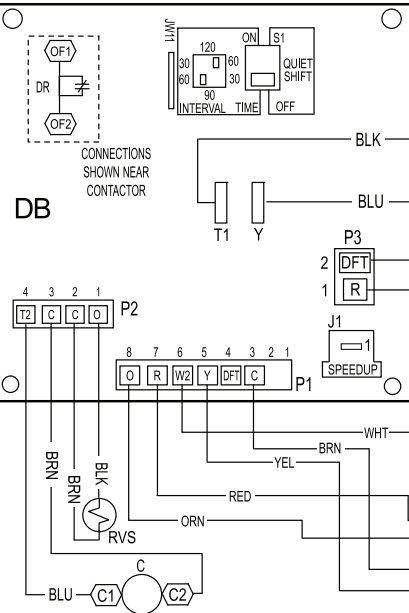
OF1
DR
OF2
CONNECTIONS SHOWN NEAR CONTACTOR

JW1
120
30
60
30
60
90
INTERVAL TIME
ON S1
QUIET SHIFT
OFF

BLK
BLU
T1 Y

DB

P3
2 DFT
1 R

J1
1
SPEEDUP

4 3 2 1
T2 C C O
P2

8 7 6 5 4 3 2 1
O R W2 Y DFT C
P1

WHT
BRN
YEL
RED
ORN

BRN
BRN
BLK
RVS

BLU
C1
C
C2